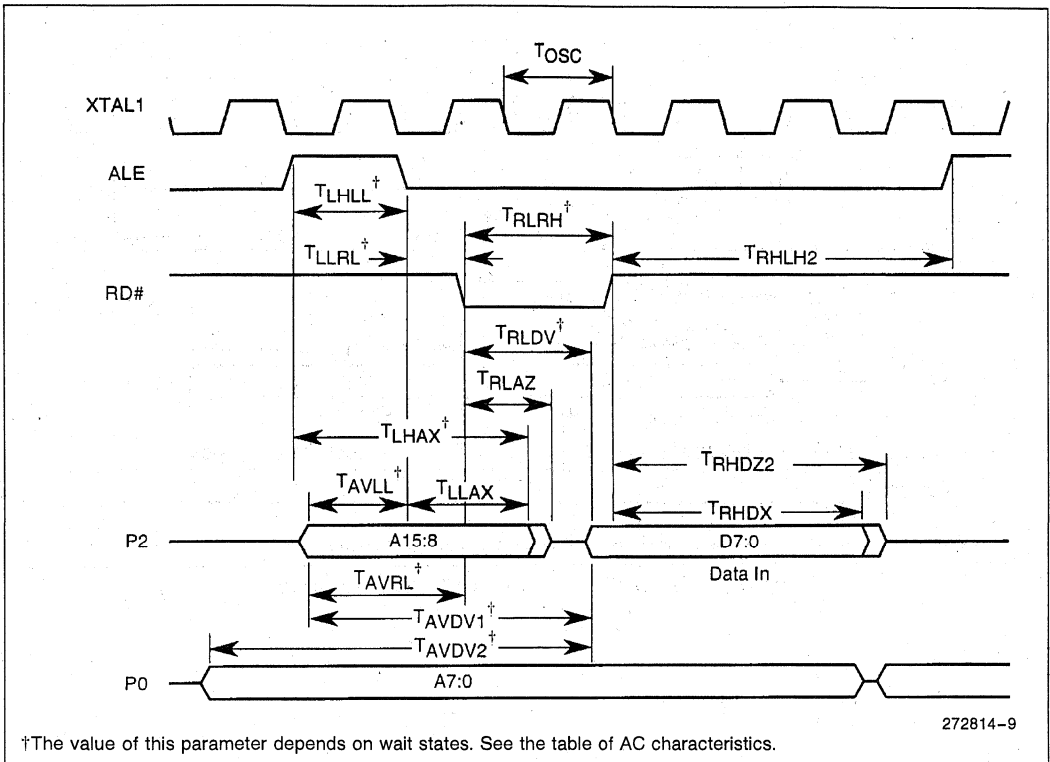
$T_{OSC}$

XTAL1

ALE

$T_{LHLL}$†

$T_{RLRH}$†

$T_{LLRL}$†

$T_{RHLH2}$

RD#

$T_{RLDV}$†

$T_{RLAZ}$

$T_{LHAX}$†

$T_{RHDZ2}$

$T_{AVLL}$†

$T_{LLAX}$

$T_{RHDX}$

P2

A15:8

D7:0

Data In

$T_{AVRL}$†

$T_{AVDV1}$†

$T_{AVDV2}$†

P0

A7:0

272814–9

†The value of this parameter depends on wait states. See the table of AC characteristics.